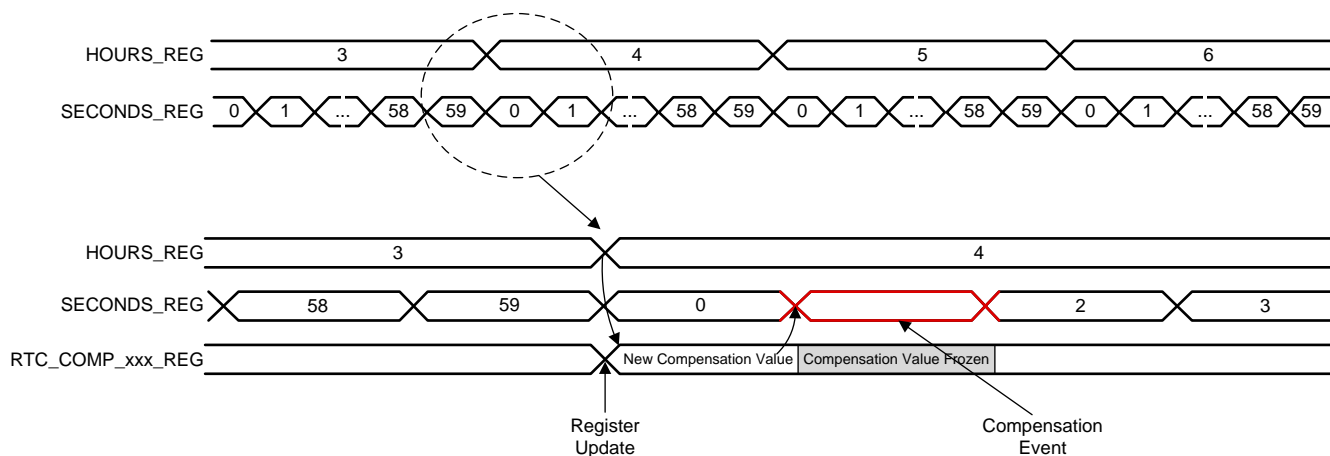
HOURS_REG 3 4 5 6

SECONDS_REG 0 1 ... 58 59 0 1 ... 58 59 0 1 ... 58 59 0 1 ... 58 59

HOURS_REG 3 4

SECONDS_REG 58 59 0 2 3

RTC_COMP_xxx_REG New Compensation Value Compensation Value Frozen

Register Update

Compensation Event